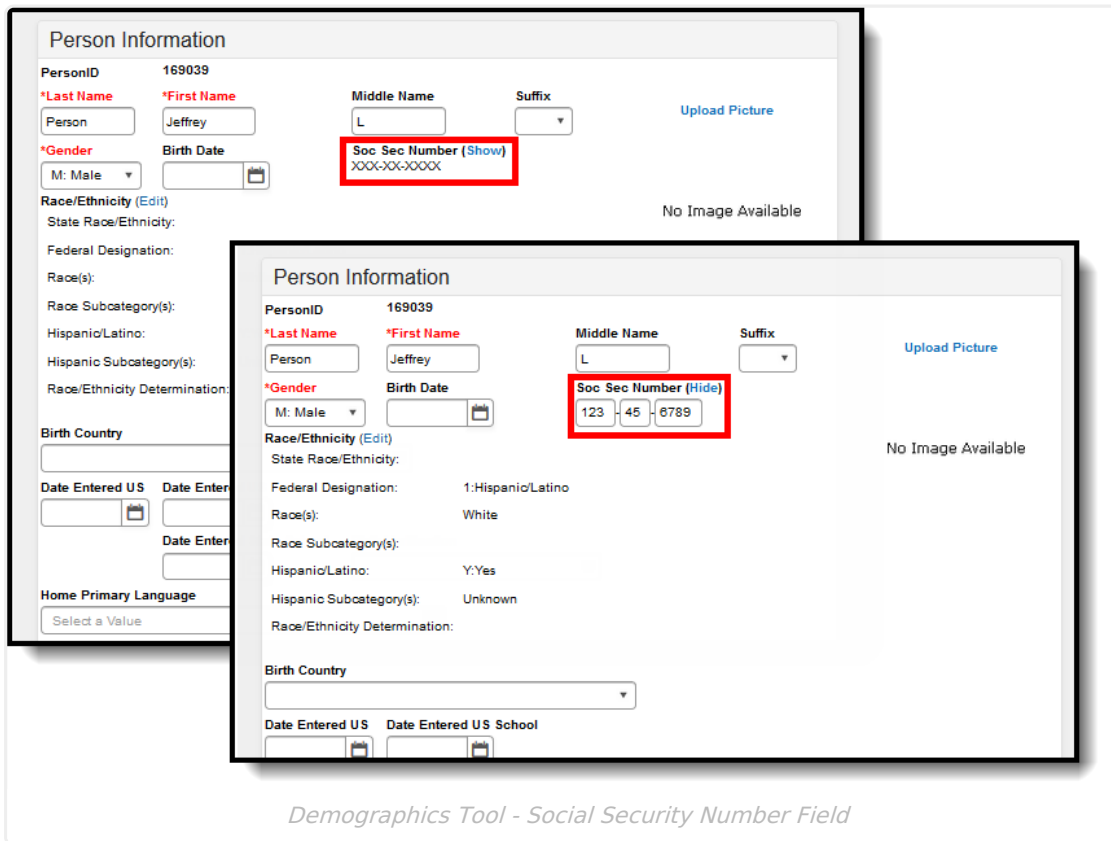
Person Information

PersonID 169039

*Last Name
Person

*First Name
Jeffrey

Middle Name
L

Suffix

Upload Picture

*Gender
M: Male

Birth Date

Soc Sec Number (Show)
XXX-XX-XXXX

Race/Ethnicity (Edit)

State Race/Ethnicity:

Federal Designation:

Race(s):

Race Subcategory(s):

Hispanic/Latino:

Hispanic Subcategory(s):

Race/Ethnicity Determination:

No Image Available

Birth Country

Date Entered US

Date Entere

Date Entere

Home Primary Language

Select a Value

Person Information

PersonID 169039

*Last Name
Person

*First Name
Jeffrey

Middle Name
L

Suffix

Upload Picture

*Gender
M: Male

Birth Date

Soc Sec Number (Hide)
123 - 45 - 6789

Race/Ethnicity (Edit)

State Race/Ethnicity:

Federal Designation: 1:Hispanic/Latino

Race(s): White

Race Subcategory(s):

Hispanic/Latino: Y:Yes

Hispanic Subcategory(s): Unknown

Race/Ethnicity Determination:

No Image Available

Birth Country

Date Entered US

Date Entered US School

Demographics Tool - Social Security Number Field